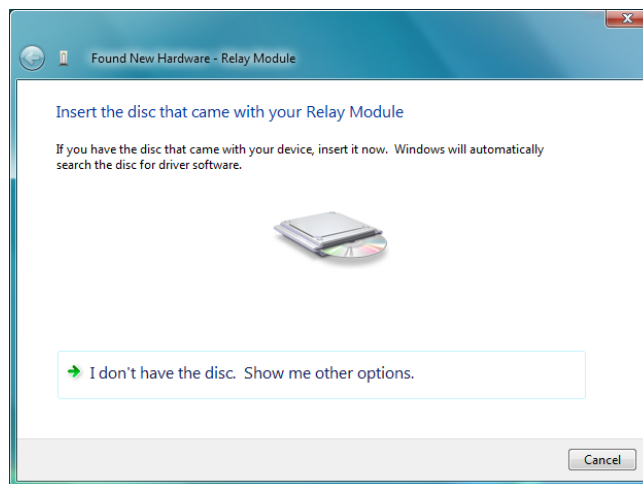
Found New Hardware - Relay Module

Insert the disc that came with your Relay Module

If you have the disc that came with your device, insert it now. Windows will automatically search the disc for driver software.

I don't have the disc. Show me other options.

Cancel